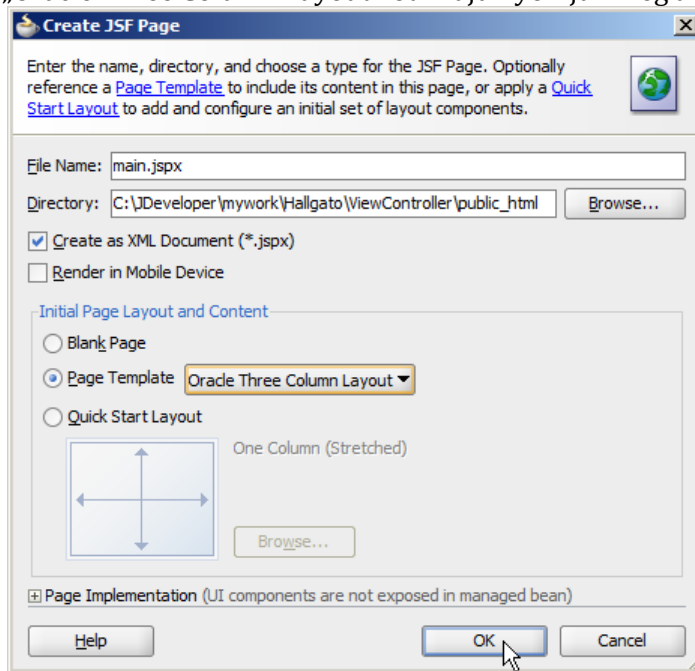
Create JSF Page

Enter the name, directory, and choose a type for the JSF Page. Optionally reference a Page Template to include its content in this page, or apply a Quick Start Layout to add and configure an initial set of layout components.

File Name: main.jspx

Directory: C:\JDeveloper\mywork\Hallgato\ViewController\public_html

Browse...

Create as XML Document (*.jspx)

Render in Mobile Device

Initial Page Layout and Content

Blank Page

Page Template Oracle Three Column Layout

Quick Start Layout

One Column (Stretched)

Browse...

Page Implementation (UI components are not exposed in managed bean)

Help

OK

Cancel